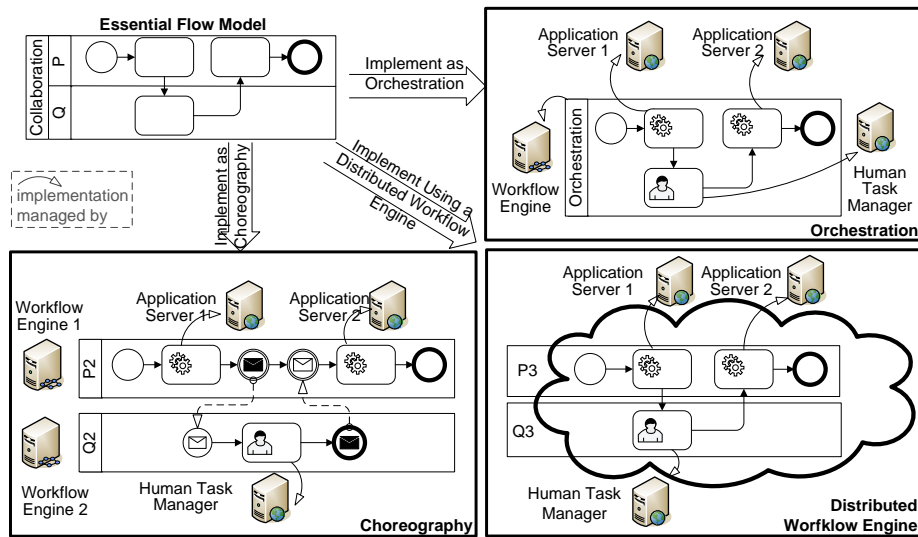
Essential Flow Model

Collaboration

P

Q

Implement as Orchestration

Implement as Choreography

Implement Using a Distributed Workflow Engine

implementation managed by

Application Server 1

Application Server 2

Workflow Engine

Orchestration

Human Task Manager

Orchestration

Workflow Engine 1

Application Server 1

Application Server 2

P2

Q2

Workflow Engine 2

Human Task Manager

Choreography

Application Server 1

Application Server 2

P3

Q3

Human Task Manager

Distributed Workflow Engine